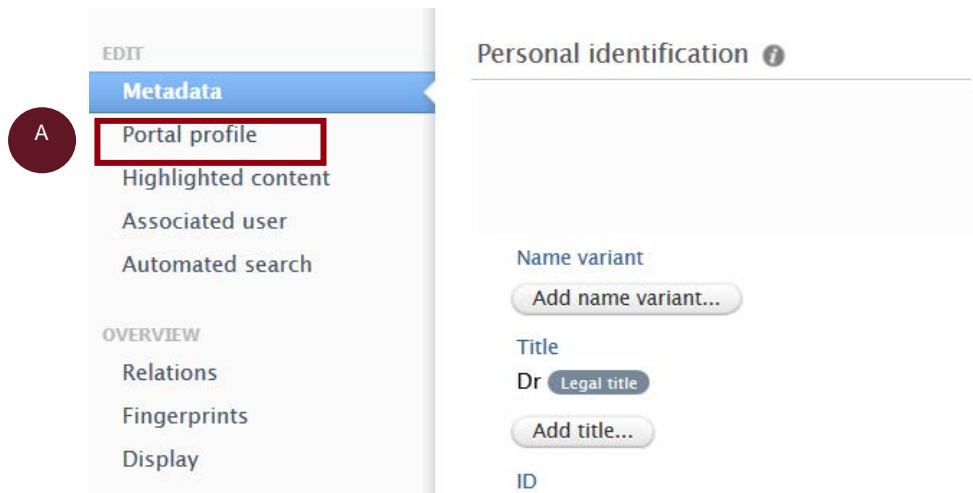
EDIT
Metadata
A
Portal profile
Highlighted content
Associated user
Automated search

OVERVIEW
Relations
Fingerprints
Display

Personal identification

Name variant
Add name variant...
Title
Dr Legal title
Add title...
ID